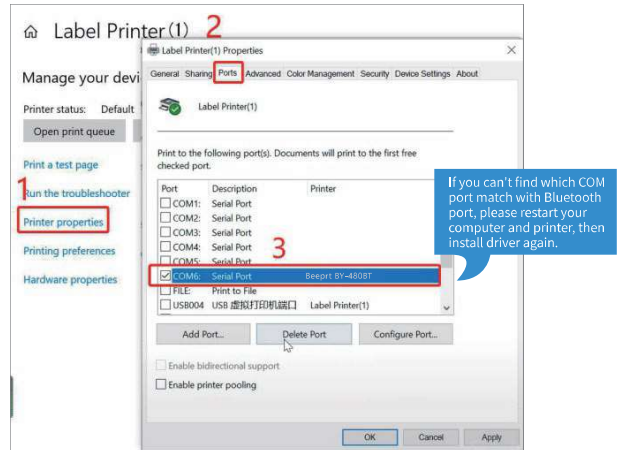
Label Printer(1) 2

Manage your devi

Printer status: Default

Open print queue

Print a test page

1

Run the troubleshooter

Printer properties

Printing preferences

Hardware properties

Label Printer(1) Properties

General Sharing Ports Advanced Color Management Security Device Settings About

Label Printer(1)

Print to the following port(s). Documents will print to the first free checked port.

| Port | Description | Printer |
|---|---|---|
| COM1: | Serial Port | |
| COM2: | Serial Port | |
| COM3: | Serial Port | |
| COM4: | Serial Port | |
| COM5: | Serial Port | |
| COM6: | Serial Port | Beeprt BY-4808T |
| FILE: | Print to File | |
| USB004 | USB 虚拟打印机端口 | Label Printer(1) |

3

Add Port... Delete Port Configure Port...

Enable bidirectional support

Enable printer pooling

OK Cancel Apply

If you can't find which COM port match with Bluetooth port, please restart your computer and printer, then install driver again.